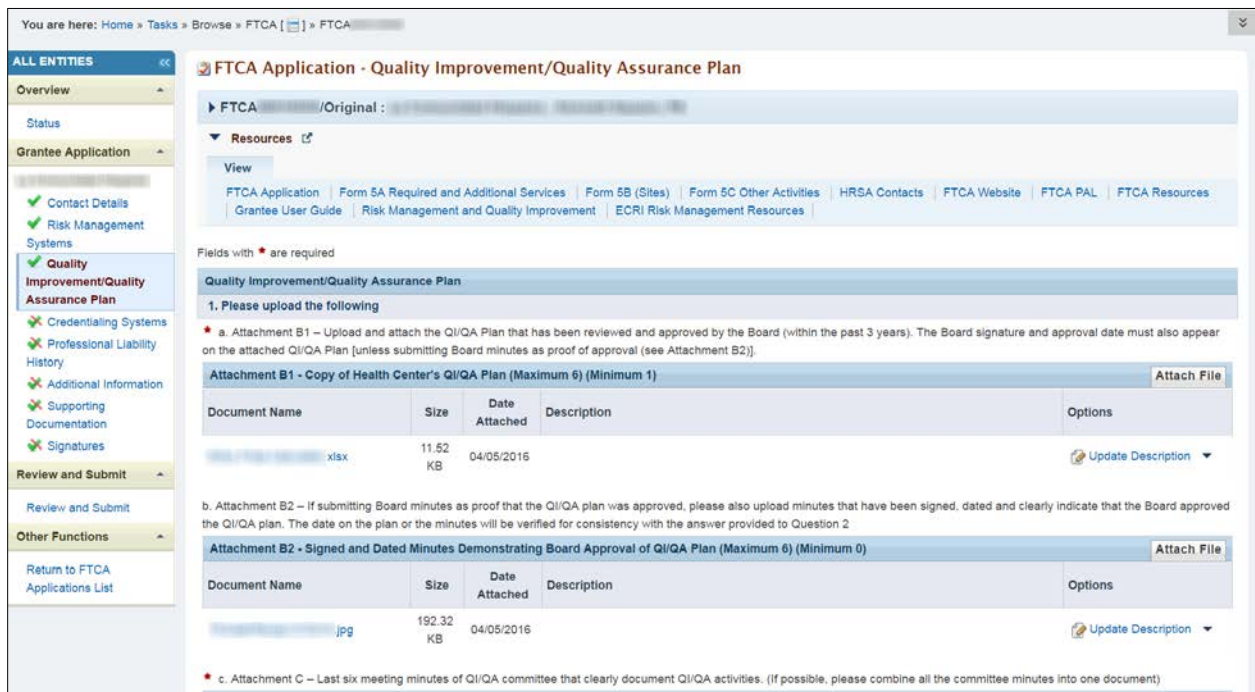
You are here: Home » Tasks » Browse » FTCA [ ] » FTCA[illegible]

ALL ENTITIES

Overview

Status

Grantee Application

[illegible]

Contact Details

Risk Management Systems

Quality Improvement/Quality Assurance Plan

Credentialing Systems

Professional Liability History

Additional Information

Supporting Documentation

Signatures

Review and Submit

Review and Submit

Other Functions

Return to FTCA Applications List

FTCA Application - Quality Improvement/Quality Assurance Plan

FTCA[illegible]/Original : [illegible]

Resources

View

FTCA Application | Form 5A Required and Additional Services | Form 5B (Sites) | Form 5C Other Activities | HRSA Contacts | FTCA Website | FTCA PAL | FTCA Resources | Grantee User Guide | Risk Management and Quality Improvement | ECRI Risk Management Resources

Fields with * are required

Quality Improvement/Quality Assurance Plan

1. Please upload the following

* a. Attachment B1 – Upload and attach the QI/QA Plan that has been reviewed and approved by the Board (within the past 3 years). The Board signature and approval date must also appear on the attached QI/QA Plan [unless submitting Board minutes as proof of approval (see Attachment B2)].

Attachment B1 - Copy of Health Center's QI/QA Plan (Maximum 6) (Minimum 1) | Attach File

| Document Name | Size | Date Attached | Description | Options |
|---|---|---|---|---|
| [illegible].xlsx | 11.52 KB | 04/05/2016 | | Update Description |

b. Attachment B2 – If submitting Board minutes as proof that the QI/QA plan was approved, please also upload minutes that have been signed, dated and clearly indicate that the Board approved the QI/QA plan. The date on the plan or the minutes will be verified for consistency with the answer provided to Question 2

Attachment B2 - Signed and Dated Minutes Demonstrating Board Approval of QI/QA Plan (Maximum 6) (Minimum 0) | Attach File

| Document Name | Size | Date Attached | Description | Options |
|---|---|---|---|---|
| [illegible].jpg | 192.32 KB | 04/05/2016 | | Update Description |

* c. Attachment C – Last six meeting minutes of QI/QA committee that clearly document QI/QA activities. (If possible, please combine all the committee minutes into one document)